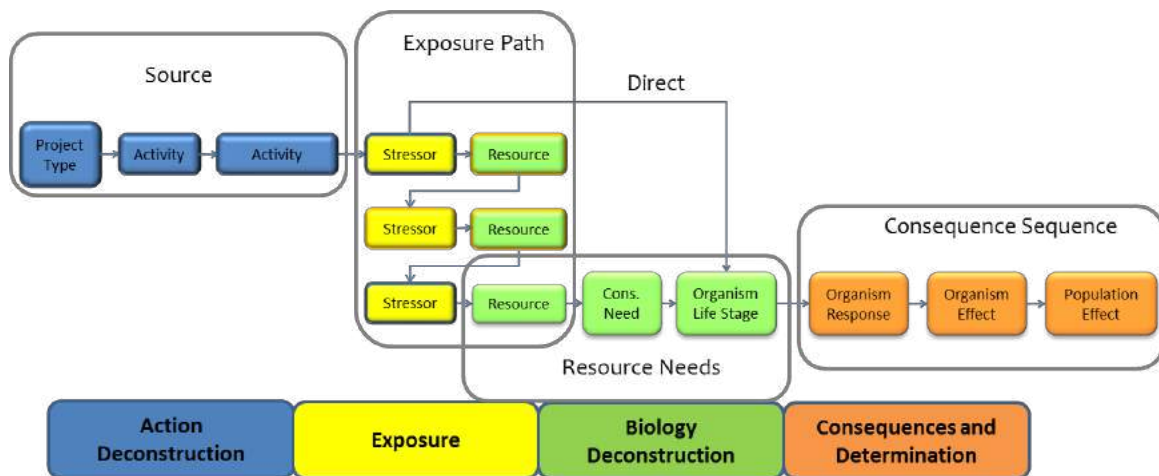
Source

Project Type

Activity

Activity

Exposure Path

Direct

Stressor

Resource

Stressor

Resource

Stressor

Resource

Cons. Need

Organism Life Stage

Resource Needs

Consequence Sequence

Organism Response

Organism Effect

Population Effect

Action Deconstruction

Exposure

Biology Deconstruction

Consequences and Determination